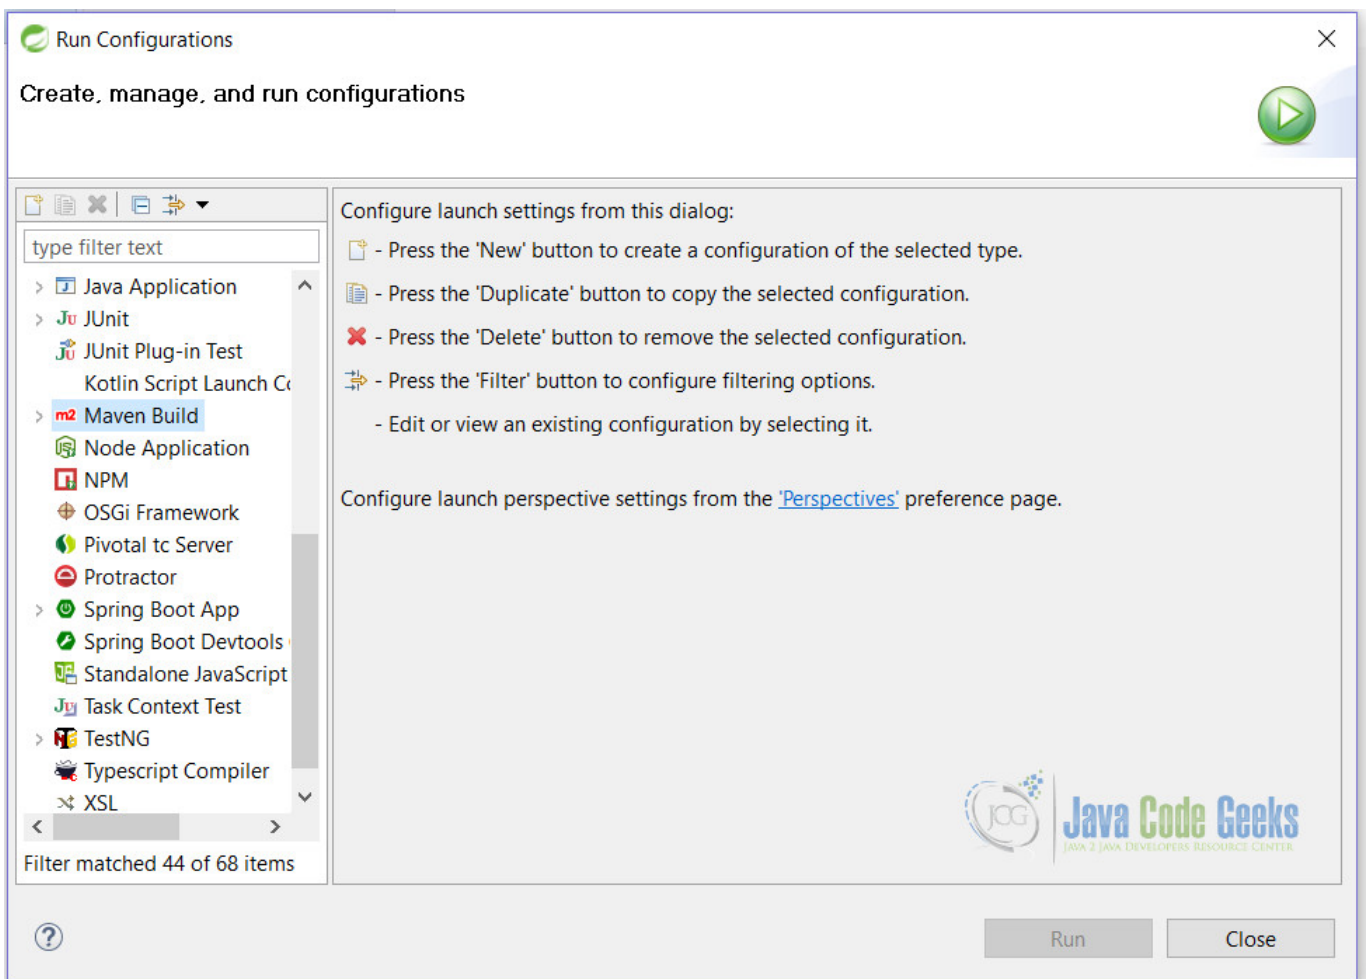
Run Configurations

Create, manage, and run configurations

type filter text

Java Application
JUnit
JUnit Plug-in Test
Kotlin Script Launch C
Maven Build
Node Application
NPM
OSGi Framework
Pivotal tc Server
Protractor
Spring Boot App
Spring Boot Devtools
Standalone JavaScript
Task Context Test
TestNG
Typescript Compiler
XSL

Filter matched 44 of 68 items

Configure launch settings from this dialog:

- Press the 'New' button to create a configuration of the selected type.

- Press the 'Duplicate' button to copy the selected configuration.

- Press the 'Delete' button to remove the selected configuration.

- Press the 'Filter' button to configure filtering options.

- Edit or view an existing configuration by selecting it.

Configure launch perspective settings from the 'Perspectives' preference page.

JCG Java Code Geeks
JAVA 2 JAVA DEVELOPERS RESOURCE CENTER

?

Run

Close